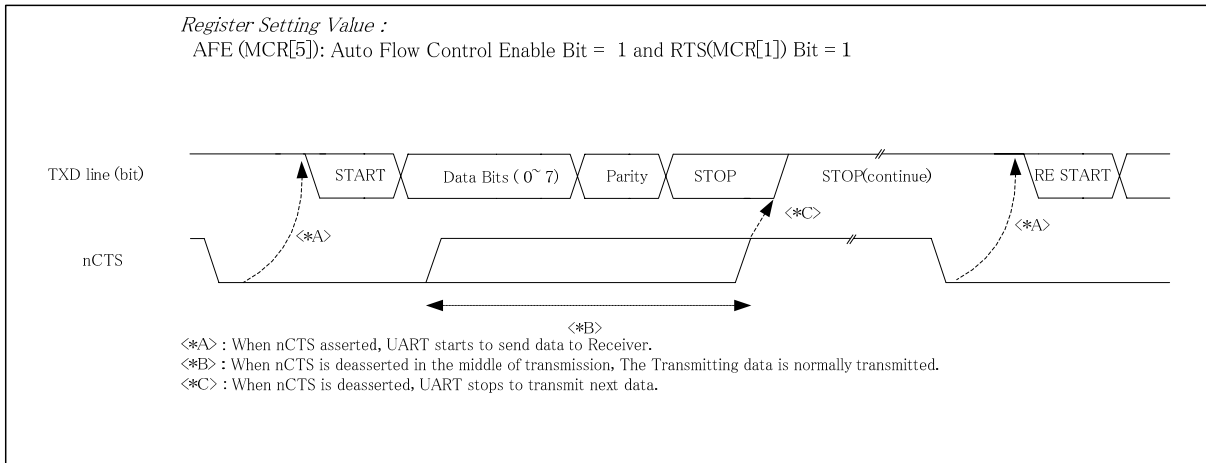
*Register Setting Value :*
AFE (MCR[5]): Auto Flow Control Enable Bit = 1 and RTS(MCR[1]) Bit = 1

TXD line (bit)

START

Data Bits ( 0~ 7)

Parity

STOP

STOP(continue)

RE START

<*A>

<*C>

<*A>

nCTS

<*B>

<*A> : When nCTS asserted, UART starts to send data to Receiver.
<*B> : When nCTS is deasserted in the middle of transmission, The Transmitting data is normally transmitted.
<*C> : When nCTS is deasserted, UART stops to transmit next data.